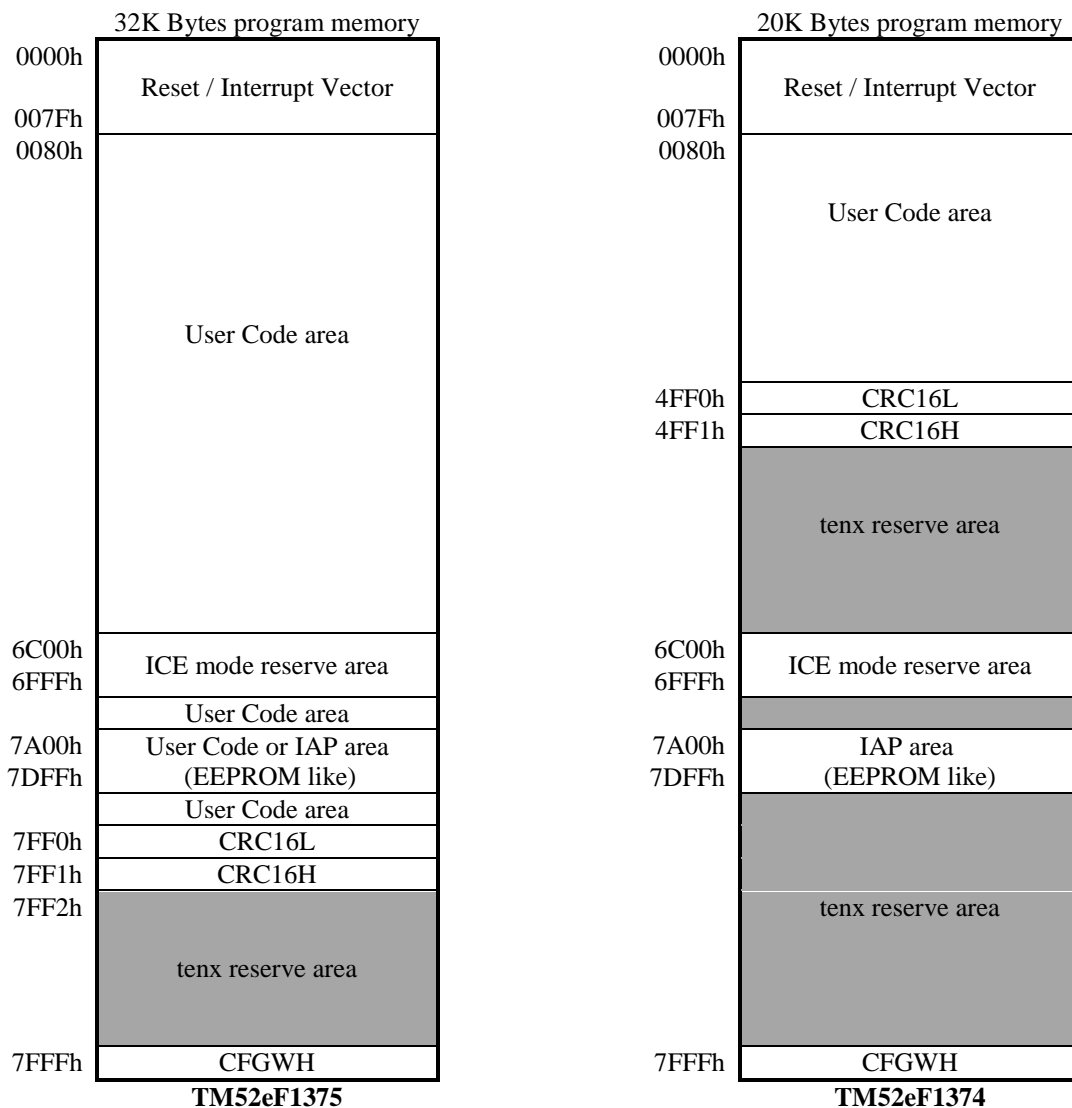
32K Bytes program memory

0000h
Reset / Interrupt Vector
007Fh
0080h

User Code area

6C00h
ICE mode reserve area
6FFFh
User Code area
7A00h
User Code or IAP area
7DFFh
(EEPROM like)
User Code area
7FF0h
CRC16L
7FF1h
CRC16H
7FF2h

tenx reserve area

7FFFh
CFGWH

**TM52eF1375**

20K Bytes program memory

0000h
Reset / Interrupt Vector
007Fh
0080h

User Code area

4FF0h
CRC16L
4FF1h
CRC16H

tenx reserve area

6C00h
ICE mode reserve area
6FFFh

7A00h
IAP area
7DFFh
(EEPROM like)

tenx reserve area

7FFFh
CFGWH

**TM52eF1374**